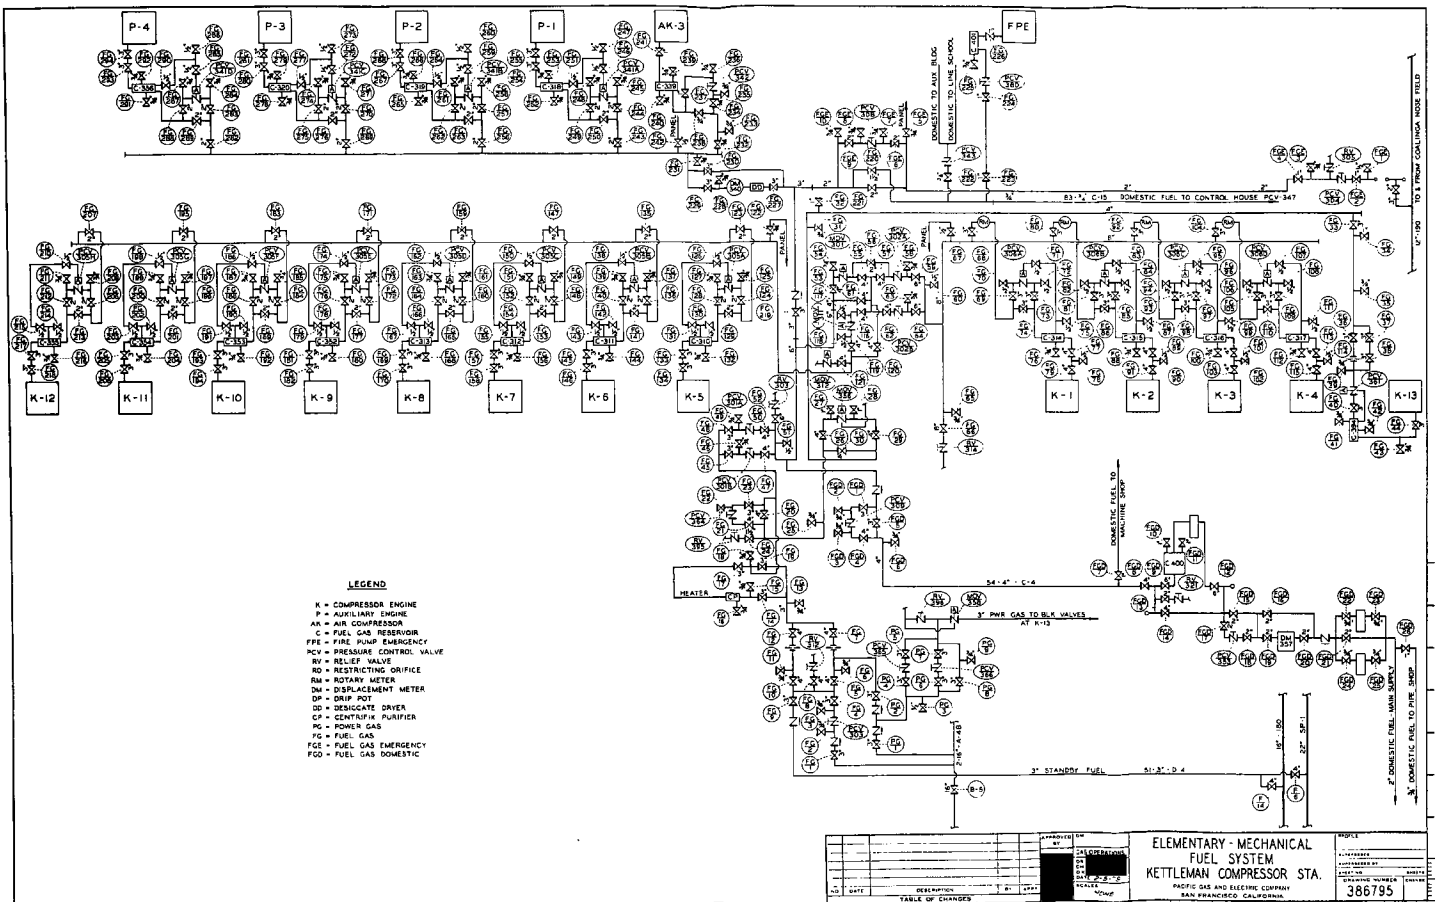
P-4 P-3 P-2 P-1 AK-3 FPE

DOMESTIC TO AUX BLDG
DOMESTIC TO LINE SCHOOL

PANEL

TO & FROM COALINGA NOSE FIELD

12"-190

8 3-3/4" C-15 DOMESTIC FUEL TO CONTROL HOUSE PCV-347

K-12 K-11 K-10 K-9 K-8 K-7 K-6 K-5

K-1 K-2 K-3 K-4 K-13

C-314 C-315 C-316 C-317

C-355 C-354 C-353 C-352 C-313 C-312 C-311 C-310

C-336 C-320 C-319 C-318 C-337

DOMESTIC FUEL TO MACHINE SHOP

C-400

HEATER

54-4"-C-4

3" PWR GAS TO BLK VALVES AT K-13

3" STANDBY FUEL 51-3"-D-4

16"-180

22" SP-1

2" DOMESTIC FUEL MAIN SUPPLY

3/4" DOMESTIC FUEL TO PIPE SHOP

2-16"-A-48

LEGEND

K - COMPRESSOR ENGINE
P - AUXILIARY ENGINE
AK - AIR COMPRESSOR
C - FUEL GAS RESERVOIR
FPE - FIRE PUMP EMERGENCY
PCV - PRESSURE CONTROL VALVE
RV - RELIEF VALVE
RO - RESTRICTING ORIFICE
RM - ROTARY METER
DM - DISPLACEMENT METER
DP - DRIP POT
DD - DESICCATE DRYER
CP - CENTRIFIX PURIFIER
PG - POWER GAS
FG - FUEL GAS
FGE - FUEL GAS EMERGENCY
FGD - FUEL GAS DOMESTIC

| NO | DATE | DESCRIPTION | BY | APP'D |
|---|---|---|---|---|
TABLE OF CHANGES

APPROVED BY
GAS OPERATIONS
SCALES NONE

ELEMENTARY - MECHANICAL
FUEL SYSTEM
KETTLEMAN COMPRESSOR STA.
PACIFIC GAS AND ELECTRIC COMPANY
SAN FRANCISCO CALIFORNIA

DRAWING NUMBER
386795